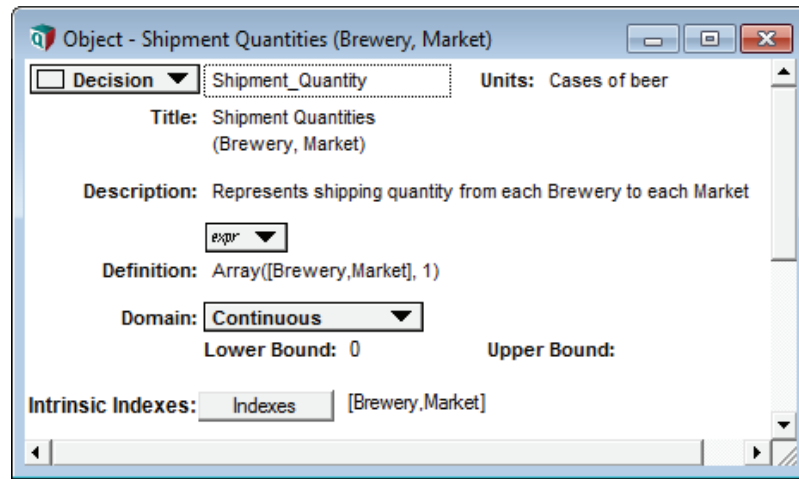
Object - Shipment Quantities (Brewery, Market)

Decision Shipment_Quantity Units: Cases of beer

Title: Shipment Quantities (Brewery, Market)

Description: Represents shipping quantity from each Brewery to each Market

expr

Definition: Array([Brewery,Market], 1)

Domain: Continuous

Lower Bound: 0 Upper Bound:

Intrinsic Indexes: Indexes [Brewery,Market]